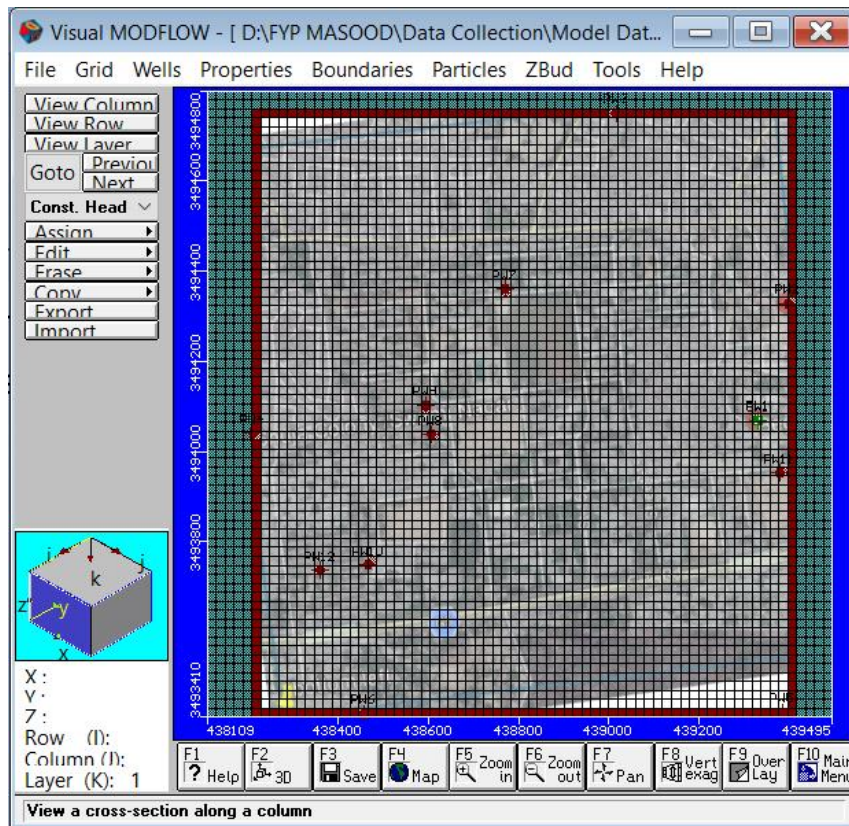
Visual MODFLOW - [ D:\FYP MASOOD\Data Collection\Model Dat...

File Grid Wells Properties Boundaries Particles ZBud Tools Help

View Column
View Row
View Layer
Goto
Previou
Next
Const. Head
Assign
Edit
Erase
Copy
Export
Import

3494800
3494600
3494400
3494200
3494000
3493800
3493410

PW7
PW4
PW8
Ew1
PW3
PW10
PW5

438109 438400 438600 438800 439000 439200 439495

k
i
j
z
y
x

X :
Y :
Z :
Row (I):
Column (J):
Layer (K): 1

F1 Help
F2 3D
F3 Save
F4 Map
F5 Zoom in
F6 Zoom out
F7 Pan
F8 Vert exag
F9 Over Lay
F10 Main Menu

View a cross-section along a column